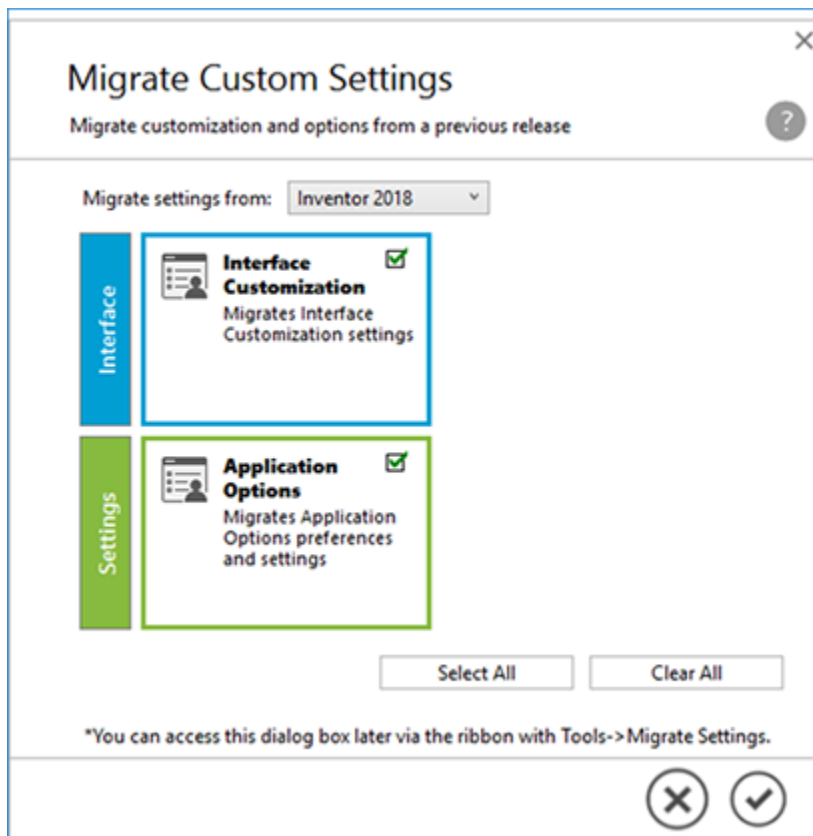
×

Migrate Custom Settings

Migrate customization and options from a previous release

?

Migrate settings from: Inventor 2018

Interface

Interface Customization
Migrates Interface Customization settings

Settings

Application Options
Migrates Application Options preferences and settings

Select All

Clear All

*You can access this dialog box later via the ribbon with Tools->Migrate Settings.